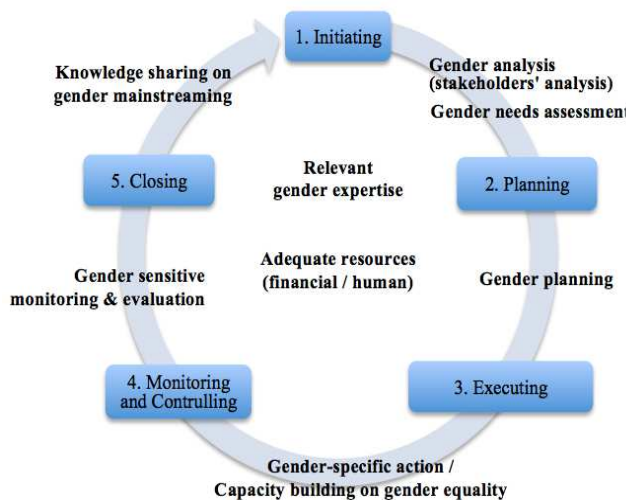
1. Initiating

Gender analysis (stakeholders' analysis)

Gender needs assessment

Knowledge sharing on gender mainstreaming

Relevant gender expertise

5. Closing

2. Planning

Adequate resources (financial / human)

Gender sensitive monitoring & evaluation

Gender planning

4. Monitoring and Contrulling

3. Executing

Gender-specific action / Capacity building on gender equality